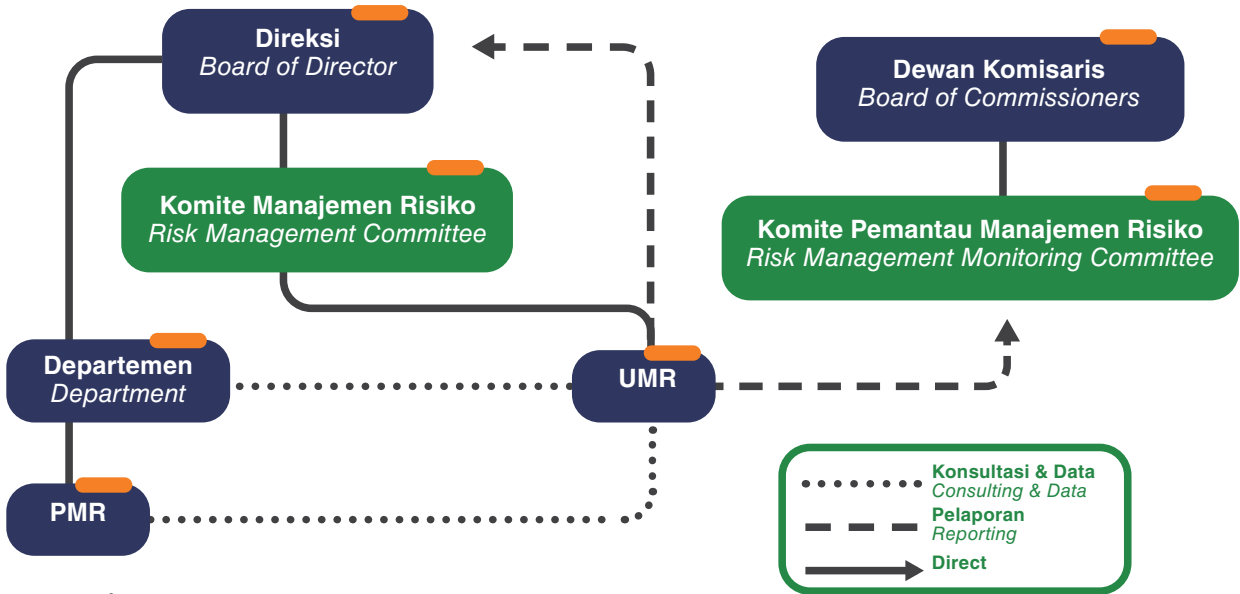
Direksi
Board of Director

Komite Manajemen Risiko
Risk Management Committee

Dewan Komisaris
Board of Commissioners

Komite Pemantau Manajemen Risiko
Risk Management Monitoring Committee

Departemen
Department

UMR

PMR

Konsultasi & Data
Consulting & Data

Pelaporan
Reporting

Direct